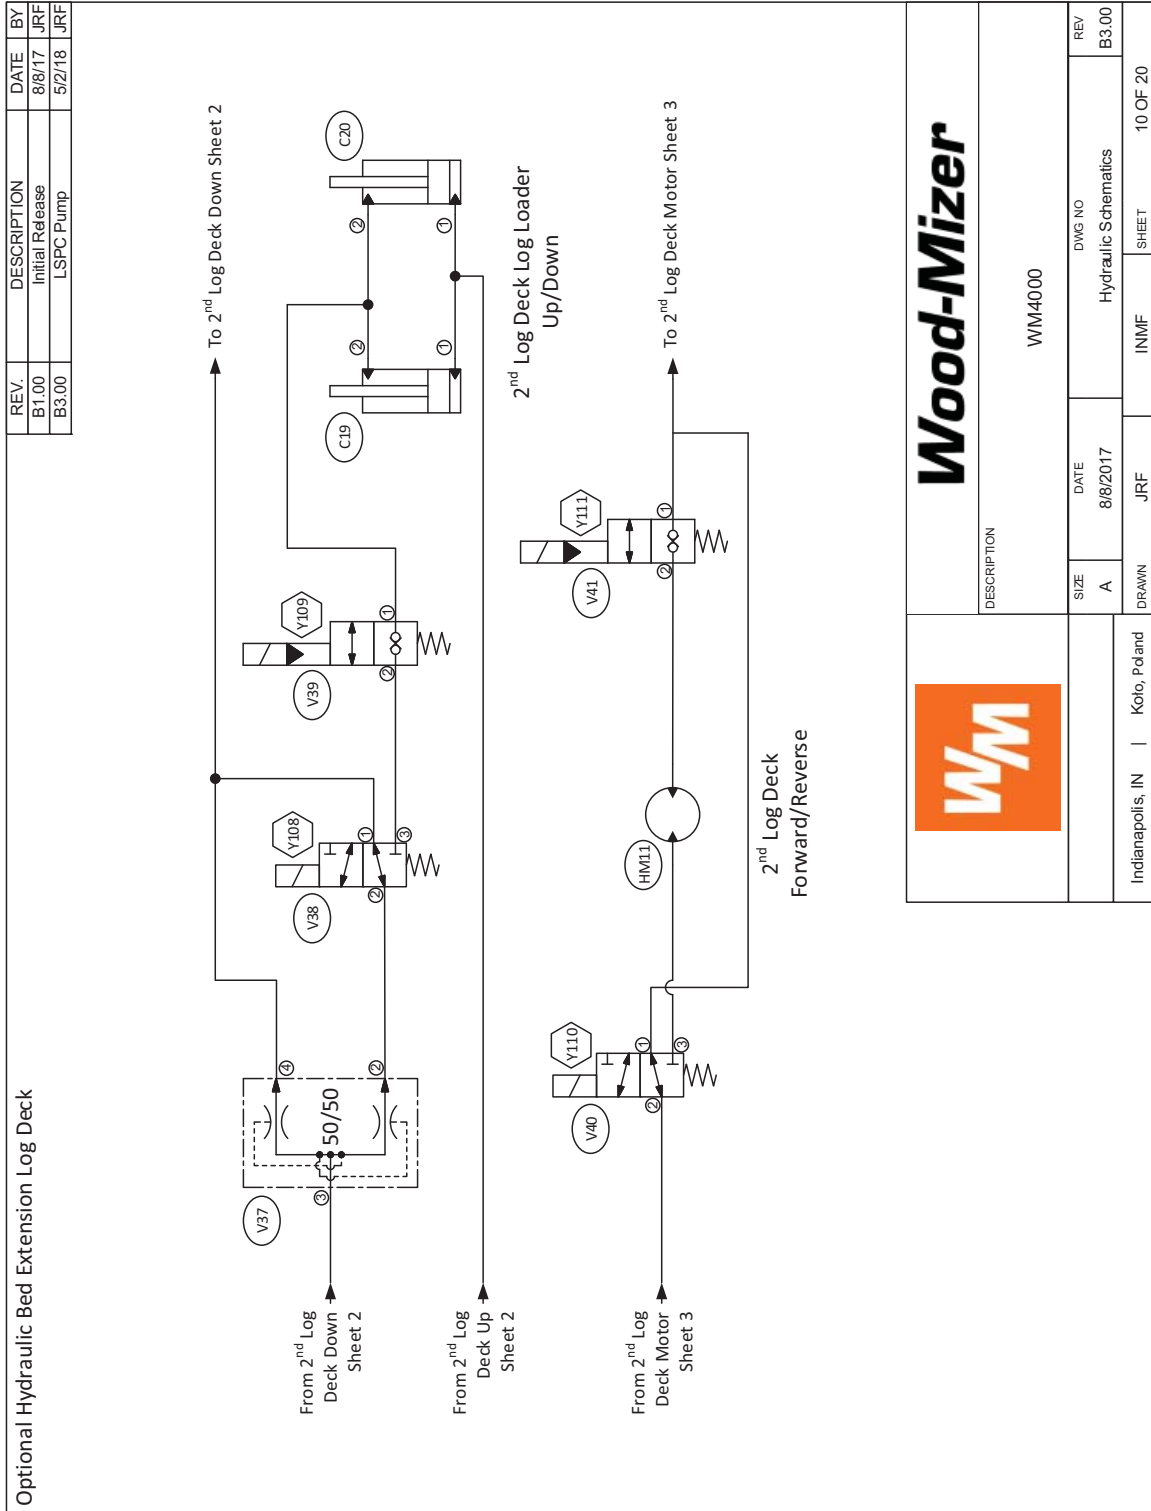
Optional Hydraulic Bed Extension Log Deck

| REV. | DESCRIPTION | DATE | BY |
|---|---|---|---|
| B1.00 | Initial Release | 8/8/17 | JRF |
| B3.00 | LSPC Pump | 5/2/18 | JRF |

To $2^{nd}$ Log Deck Down Sheet 2

To $2^{nd}$ Log Deck Motor Sheet 3

$2^{nd}$ Log Deck Log Loader Up/Down

$2^{nd}$ Log Deck Forward/Reverse

From $2^{nd}$ Log Deck Down Sheet 2

From $2^{nd}$ Log Deck Up Sheet 2

From $2^{nd}$ Log Deck Motor Sheet 3

C19 C20 V37 V38 V39 V40 V41 Y108 Y109 Y110 Y111 HM11

50/50

① ② ③ ④

Wood-Mizer

DESCRIPTION
WM4000

SIZE A
DATE 8/8/2017
DWG NO Hydraulic Schematics
REV B3.00
DRAWN JRF
INMF
SHEET 10 OF 20

Indianapolis, IN | Kolo, Poland